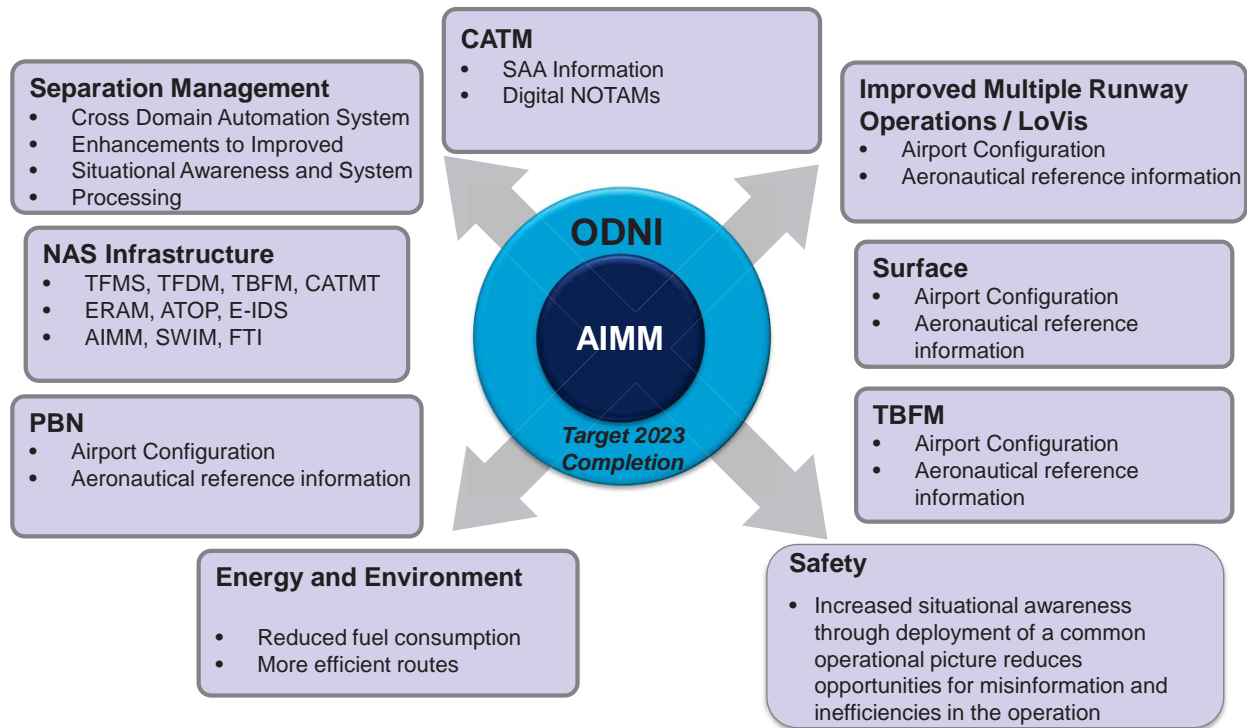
CATM
- SAA Information
- Digital NOTAMs

Separation Management
- Cross Domain Automation System
- Enhancements to Improved
- Situational Awareness and System
- Processing

Improved Multiple Runway Operations / LoVis
- Airport Configuration
- Aeronautical reference information

NAS Infrastructure
- TFMS, TFDM, TBFM, CATMT
- ERAM, ATOP, E-IDS
- AIMM, SWIM, FTI

ODNI

AIMM

Target 2023 Completion

Surface
- Airport Configuration
- Aeronautical reference information

PBN
- Airport Configuration
- Aeronautical reference information

TBFM
- Airport Configuration
- Aeronautical reference information

Energy and Environment
- Reduced fuel consumption
- More efficient routes

Safety
- Increased situational awareness through deployment of a common operational picture reduces opportunities for misinformation and inefficiencies in the operation